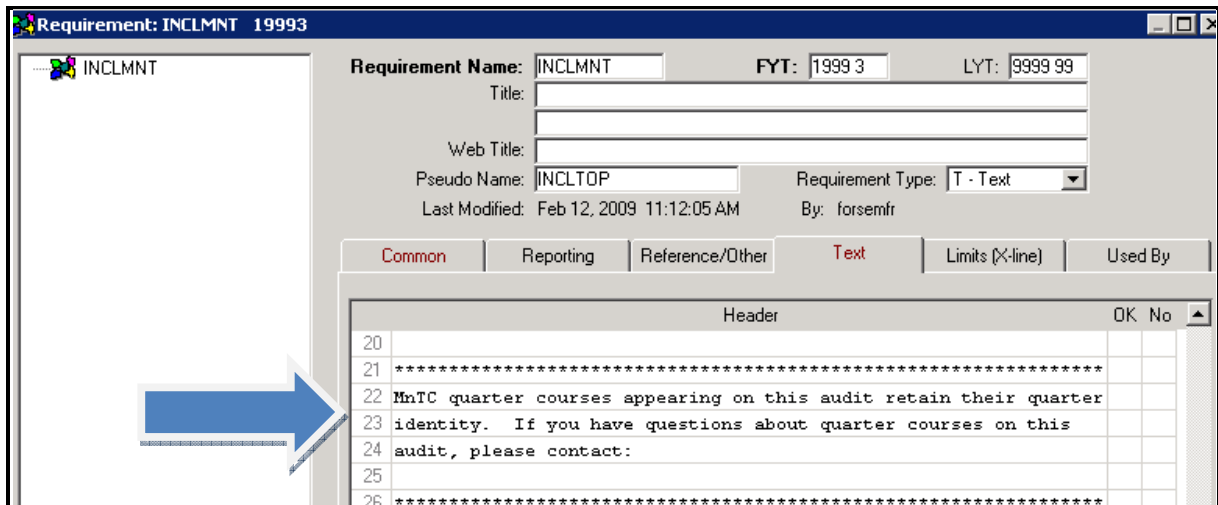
Requirement: INCLMNT 19993

INCLMNT

Requirement Name: INCLMNT
FYT: 1999 3
LYT: 9999 99
Title:
Web Title:
Pseudo Name: INCLTOP
Requirement Type: T - Text
Last Modified: Feb 12, 2009 11:12:05 AM
By: forsemfr

Common | Reporting | Reference/Other | Text | Limits (X-line) | Used By

| | Header | OK | No |
|---|---|---|---|
| 20 | | | |
| 21 | ***************************************************************** | | |
| 22 | MnTC quarter courses appearing on this audit retain their quarter | | |
| 23 | identity. If you have questions about quarter courses on this | | |
| 24 | audit, please contact: | | |
| 25 | | | |
| 26 | ***************************************************************** | | |